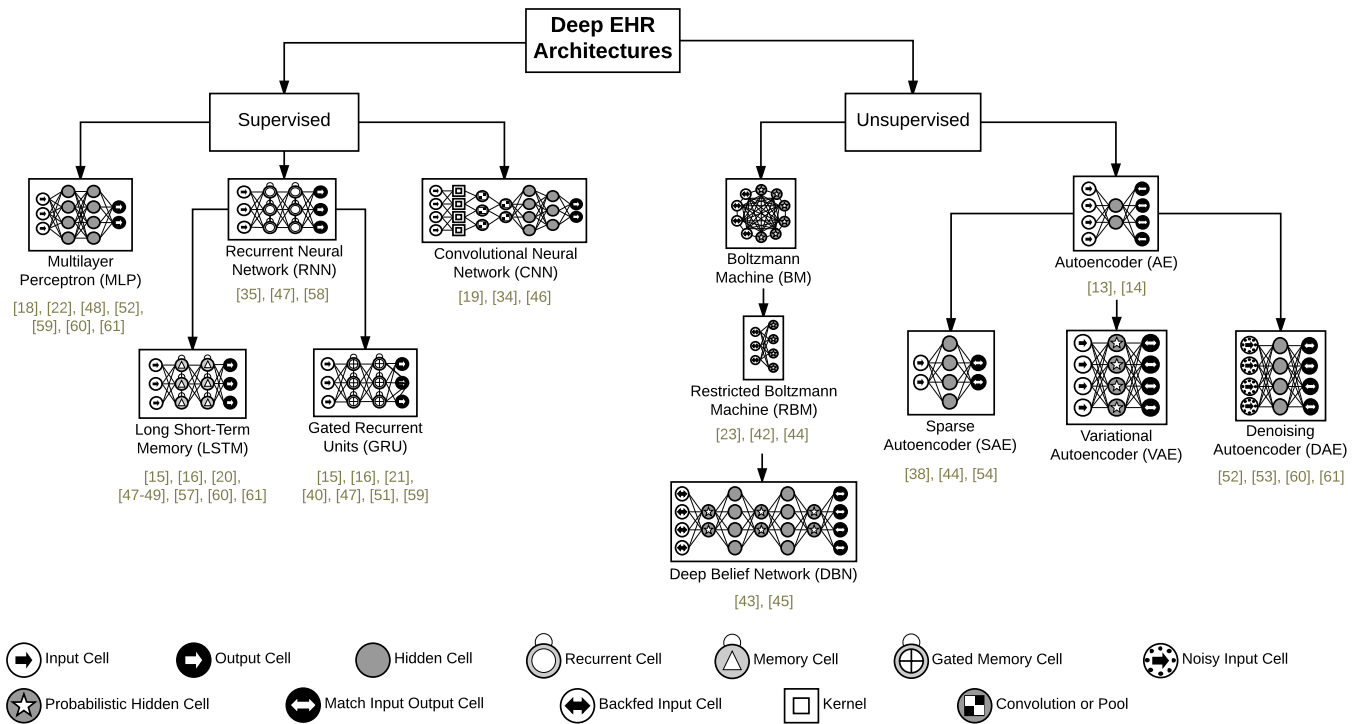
Deep EHR Architectures

Supervised

Unsupervised

Multilayer Perceptron (MLP)

[18], [22], [48], [52], [59], [60], [61]

Recurrent Neural Network (RNN)

[35], [47], [58]

Convolutional Neural Network (CNN)

[19], [34], [46]

Long Short-Term Memory (LSTM)

[15], [16], [20], [47-49], [57], [60], [61]

Gated Recurrent Units (GRU)

[15], [16], [21], [40], [47], [51], [59]

Boltzmann Machine (BM)

Restricted Boltzmann Machine (RBM)

[23], [42], [44]

Deep Belief Network (DBN)

[43], [45]

Autoencoder (AE)

[13], [14]

Sparse Autoencoder (SAE)

[38], [44], [54]

Variational Autoencoder (VAE)

Denoising Autoencoder (DAE)

[52], [53], [60], [61]

Input Cell

Output Cell

Hidden Cell

Recurrent Cell

Memory Cell

Gated Memory Cell

Noisy Input Cell

Probabilistic Hidden Cell

Match Input Output Cell

Backfed Input Cell

Kernel

Convolution or Pool